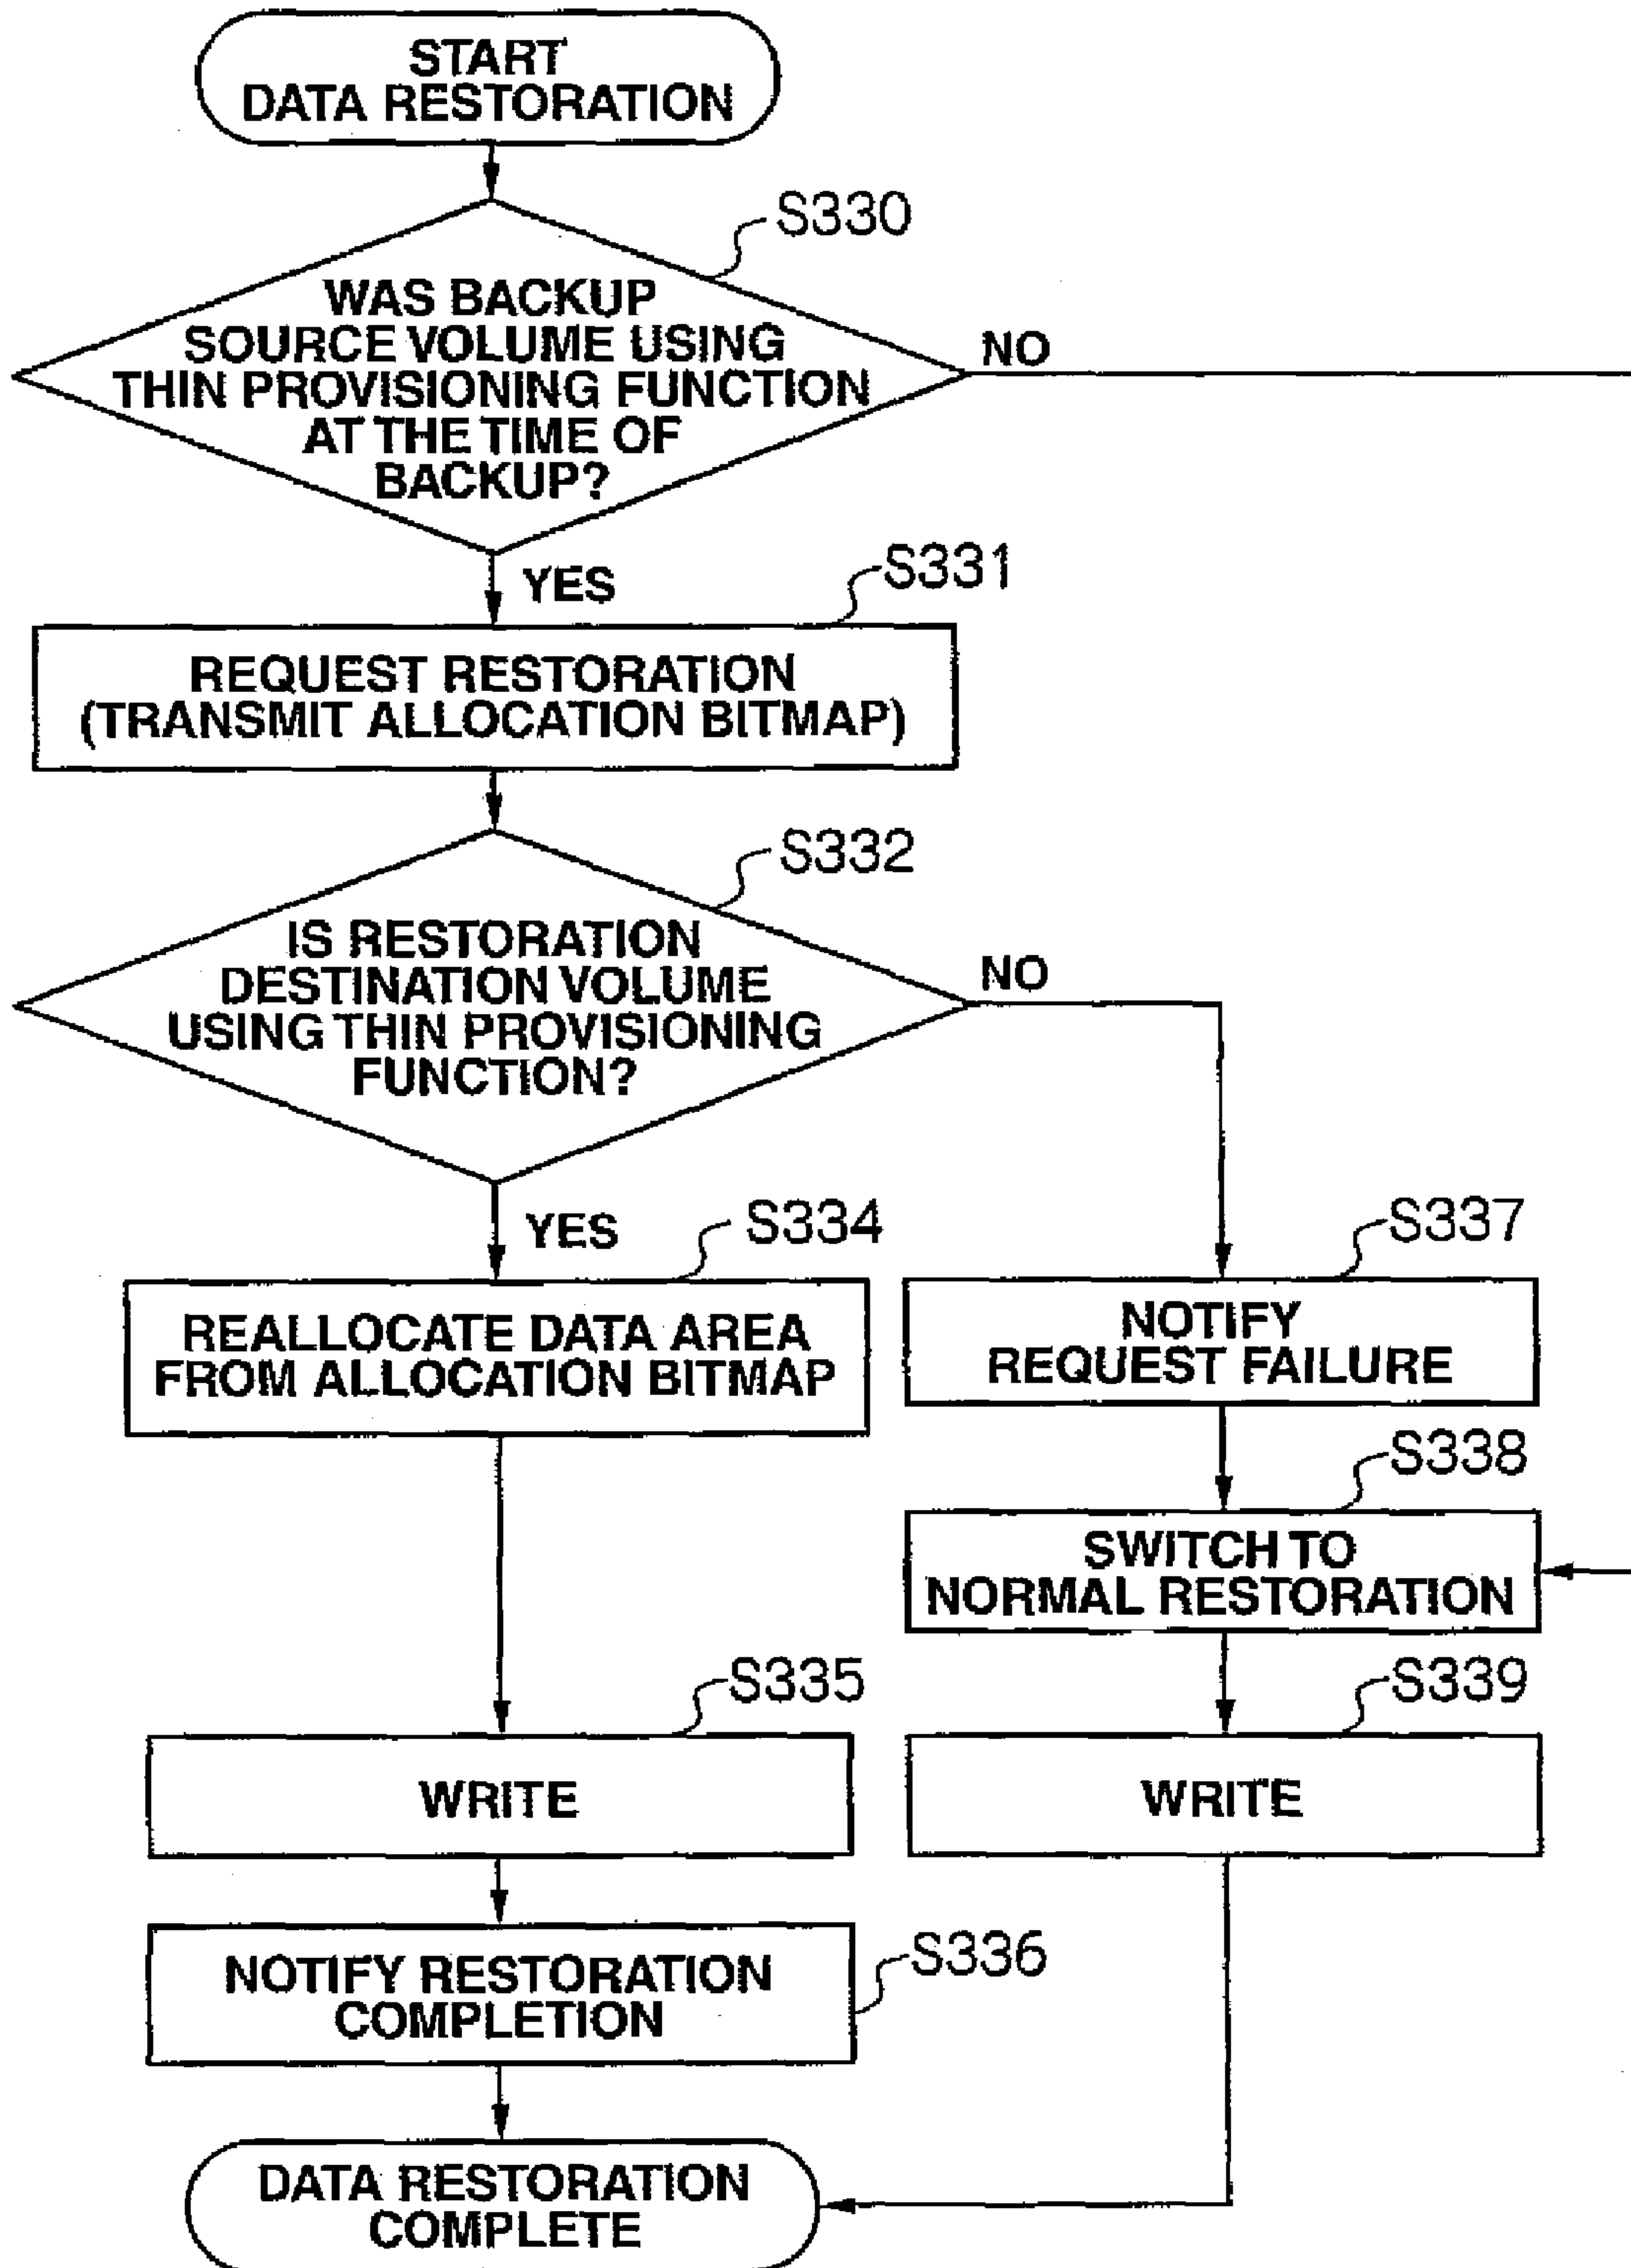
START
DATA RESTORATION

S330

WAS BACKUP SOURCE VOLUME USING THIN PROVISIONING FUNCTION AT THE TIME OF BACKUP?

NO

YES

S331

REQUEST RESTORATION (TRANSMIT ALLOCATION BITMAP)

S332

IS RESTORATION DESTINATION VOLUME USING THIN PROVISIONING FUNCTION?

NO

YES

S334

REALLOCATE DATA AREA FROM ALLOCATION BITMAP

S337

NOTIFY REQUEST FAILURE

S338

SWITCH TO NORMAL RESTORATION

S335

WRITE

S339

WRITE

NOTIFY RESTORATION COMPLETION

S336

DATA RESTORATION COMPLETE